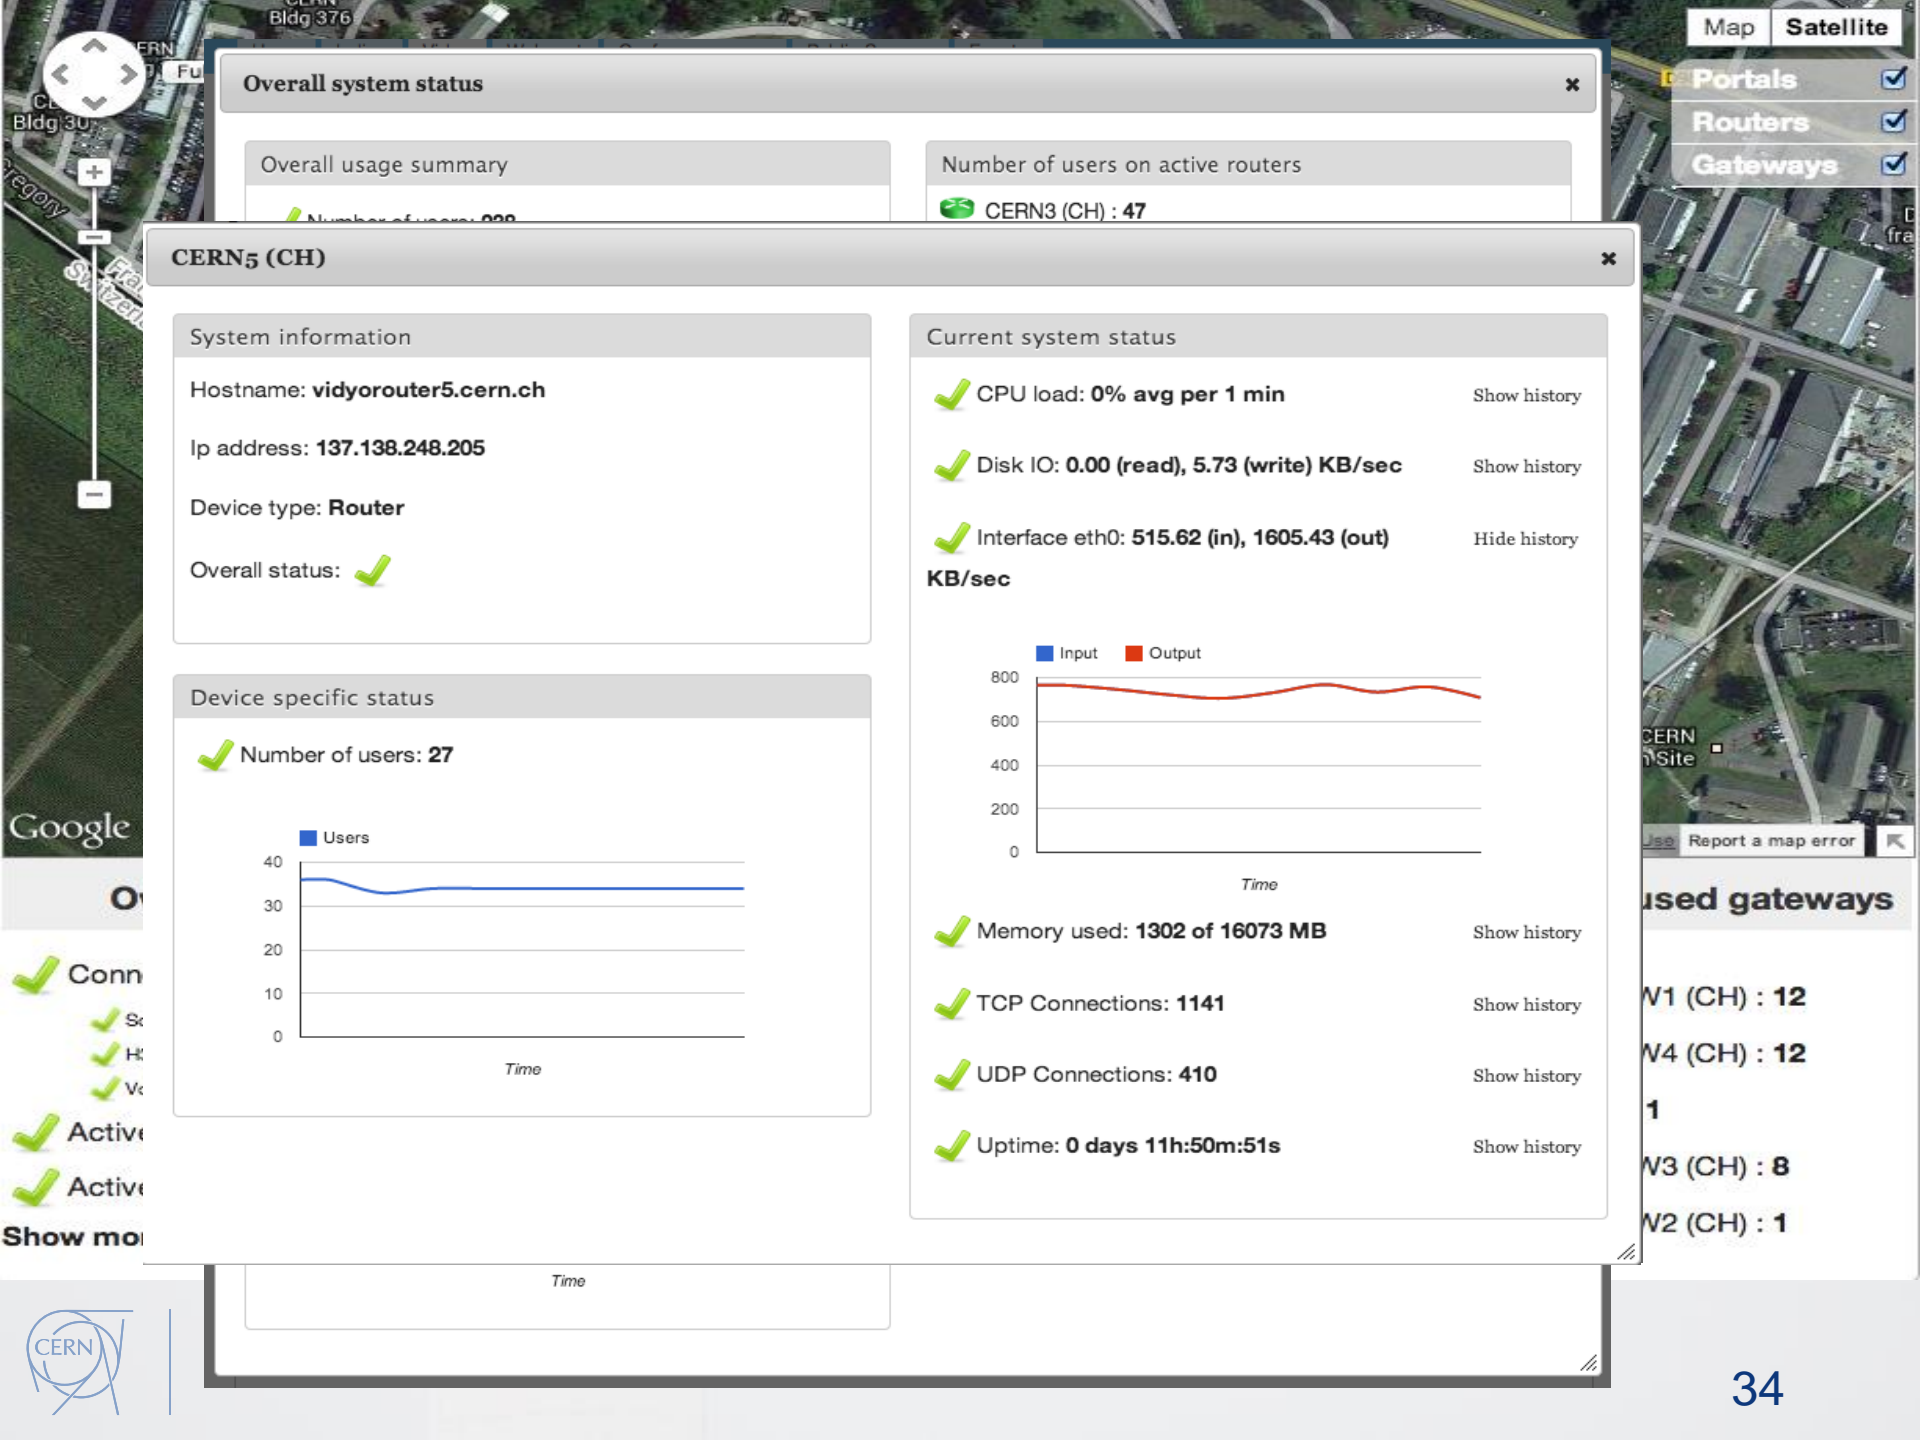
Bldg 376

Map Satellite

Portals
Routers
Gateways

Bldg 30

Overall system status

Overall usage summary

Number of users: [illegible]

Number of users on active routers

CERN3 (CH) : 47

CERN5 (CH)

System information

Hostname: **vidyorouter5.cern.ch**

Ip address: **137.138.248.205**

Device type: **Router**

Overall status:

Device specific status

Number of users: **27**

Users

40
30
20
10
0

Time

Current system status

CPU load: **0% avg per 1 min** Show history

Disk IO: **0.00 (read), 5.73 (write) KB/sec** Show history

Interface eth0: **515.62 (in), 1605.43 (out) KB/sec** Hide history

Input Output

800
600
400
200
0

Time

Memory used: **1302 of 16073 MB** Show history

TCP Connections: **1141** Show history

UDP Connections: **410** Show history

Uptime: **0 days 11h:50m:51s** Show history

Google

Conn
Active
Active
Show mo

Report a map error

CERN
Site

used gateways

V1 (CH) : 12
V4 (CH) : 12
1
V3 (CH) : 8
V2 (CH) : 1

Time

CERN

34